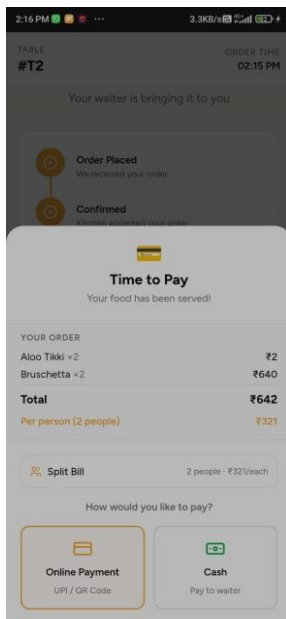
2:16 PM ···
3.3KB/s

TABLE
#T2

ORDER TIME
02:15 PM

Your waiter is bringing it to you

Order Placed
We received your order

Confirmed
Kitchen accepted your order

Time to Pay
Your food has been served!

YOUR ORDER

| | |
|---|---|
| Aloo Tikki ×2 | ₹2 |
| Bruschetta ×2 | ₹640 |
| Total | ₹642 |
| Per person (2 people) | ₹321 |

Split Bill
2 people · ₹321/each

How would you like to pay?

Online Payment
UPI / QR Code

Cash
Pay to waiter